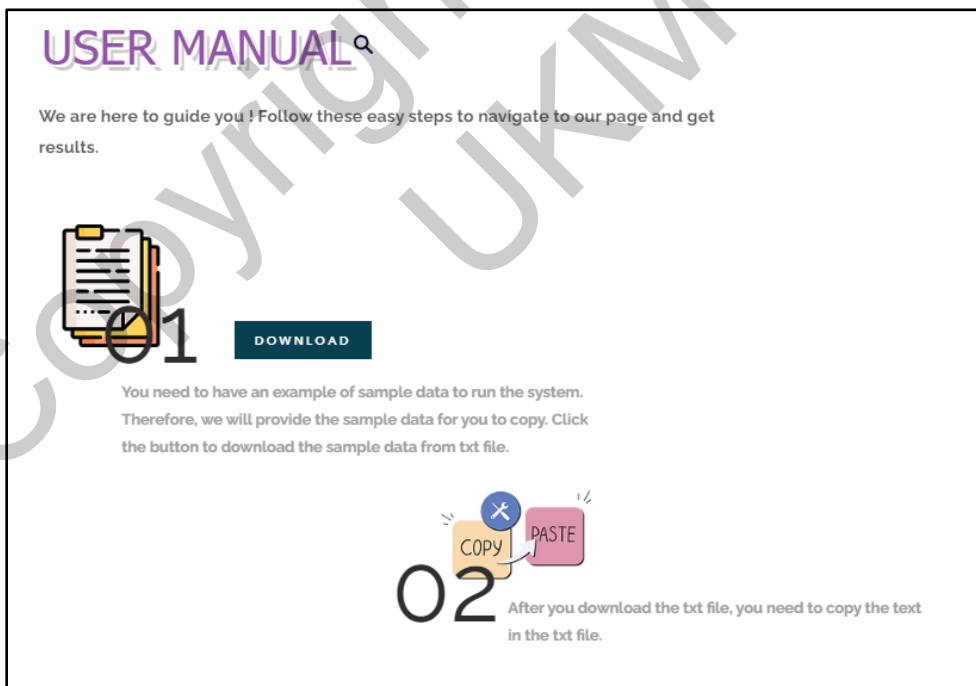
USER MANUAL

We are here to guide you ! Follow these easy steps to navigate to our page and get results.

01

DOWNLOAD

You need to have an example of sample data to run the system. Therefore, we will provide the sample data for you to copy. Click the button to download the sample data from txt file.

COPY

PASTE

02

After you download the txt file, you need to copy the text in the txt file.

Copyright UKM